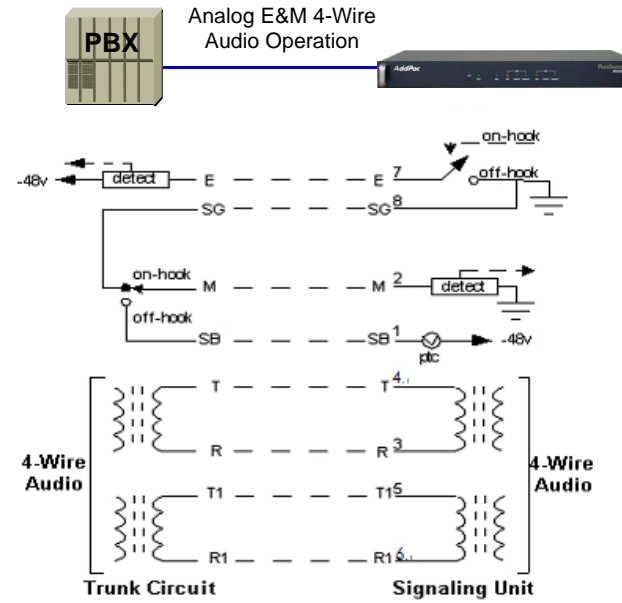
PBX

Analog E&M 4-Wire Audio Operation

AddPac

on-hook

-48v detect E E 7

off-hook

SG SG 8

on-hook M M 2 detect

off-hook

SB SB 1 -48v

ptc

T T 4

4-Wire Audio

R R 3

4-Wire Audio

T1 T1 5

R1 R1 6

Trunk Circuit

Signaling Unit